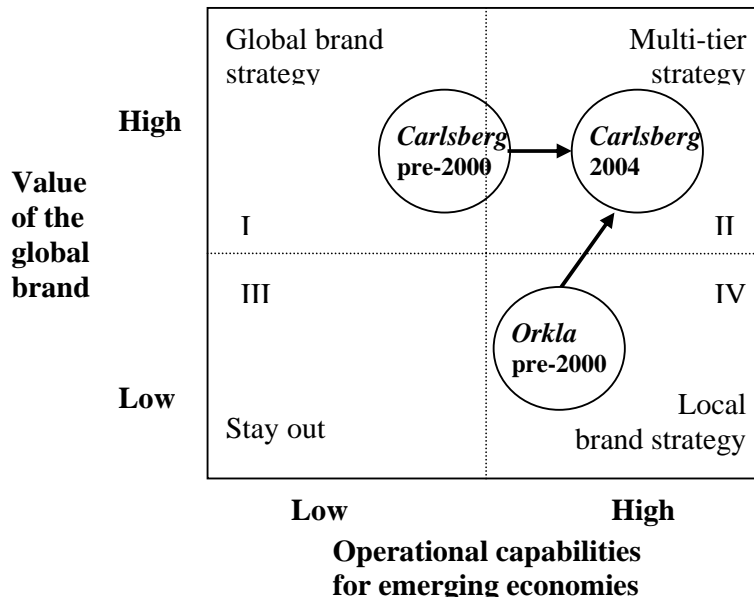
Global brand strategy

Multi-tier strategy

High

Carlsberg pre-2000

Carlsberg 2004

Value of the global brand

I

II

III

IV

Orkla pre-2000

Low

Stay out

Local brand strategy

Low

High

Operational capabilities for emerging economies